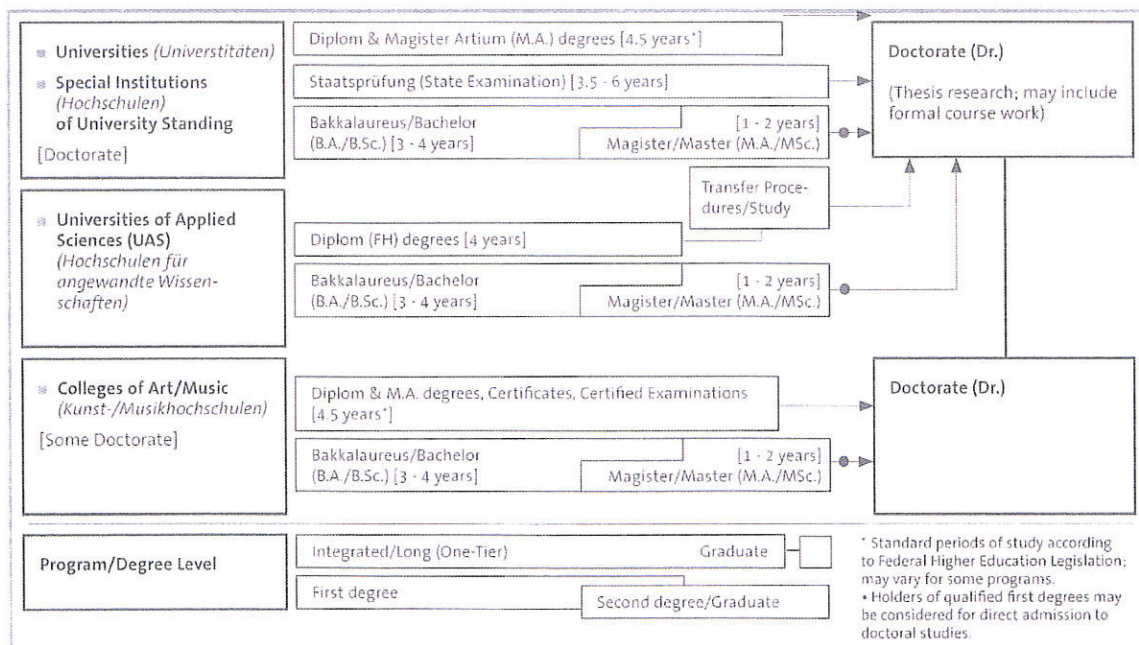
Universities (Universtitäten)
Special Institutions (Hochschulen) of University Standing
[Doctorate]

Diplom & Magister Artium (M.A.) degrees [4.5 years*]

Staatsprüfung (State Examination) [3.5 - 6 years]

Bakkalaureus/Bachelor (B.A./B.Sc.) [3 - 4 years]
[1 - 2 years] Magister/Master (M.A./MSc.)

Doctorate (Dr.)
(Thesis research; may include formal course work)

Transfer Procedures/Study

Universities of Applied Sciences (UAS) (Hochschulen für angewandte Wissenschaften)

Diplom (FH) degrees [4 years]

Bakkalaureus/Bachelor (B.A./B.Sc.) [3 - 4 years]
[1 - 2 years] Magister/Master (M.A./MSc.)

Colleges of Art/Music (Kunst-/Musikhochschulen)
[Some Doctorate]

Diplom & M.A. degrees, Certificates, Certified Examinations [4.5 years*]

Bakkalaureus/Bachelor (B.A./B.Sc.) [3 - 4 years]
[1 - 2 years] Magister/Master (M.A./MSc.)

Doctorate (Dr.)

Program/Degree Level

Integrated/Long (One-Tier) Graduate

First degree
Second degree/Graduate

* Standard periods of study according to Federal Higher Education Legislation; may vary for some programs.
• Holders of qualified first degrees may be considered for direct admission to doctoral studies.